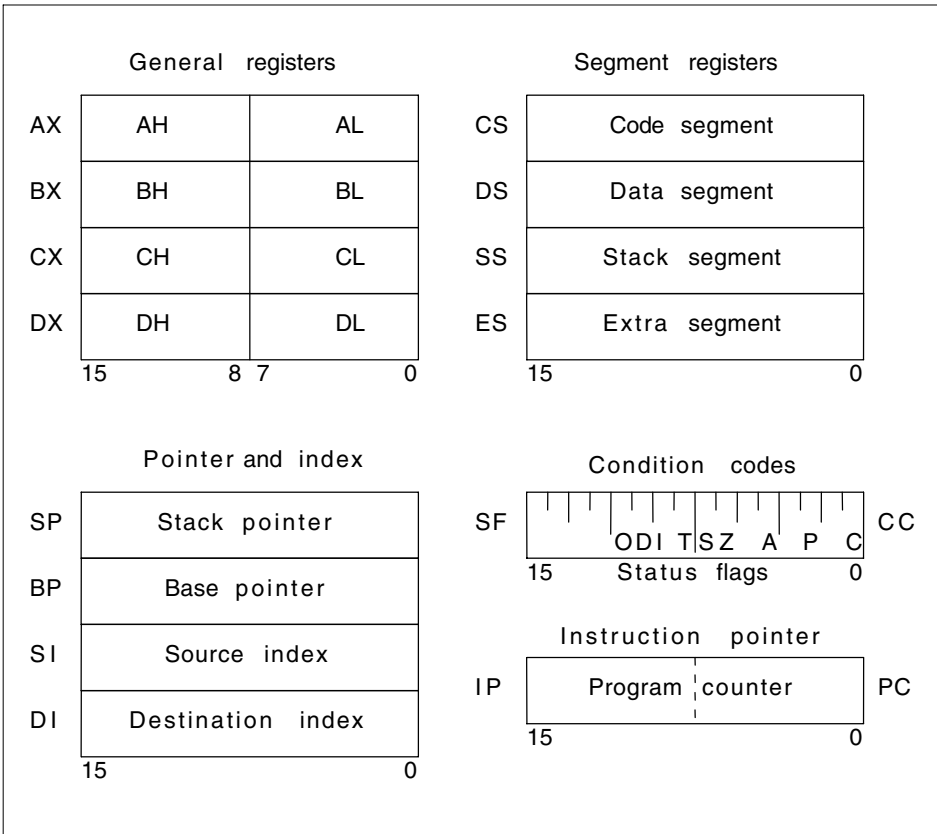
General registers

| | | |
|---|---|---|
| AX | AH | AL |
| BX | BH | BL |
| CX | CH | CL |
| DX | DH | DL |

15 8 7 0

Segment registers

| | |
|---|---|
| CS | Code segment |
| DS | Data segment |
| SS | Stack segment |
| ES | Extra segment |

15 0

Pointer and index

| | |
|---|---|
| SP | Stack pointer |
| BP | Base pointer |
| SI | Source index |
| DI | Destination index |

15 0

Condition codes

SF ODITSZ A P C CC

15 Status flags 0

Instruction pointer

IP Program counter PC

15 0